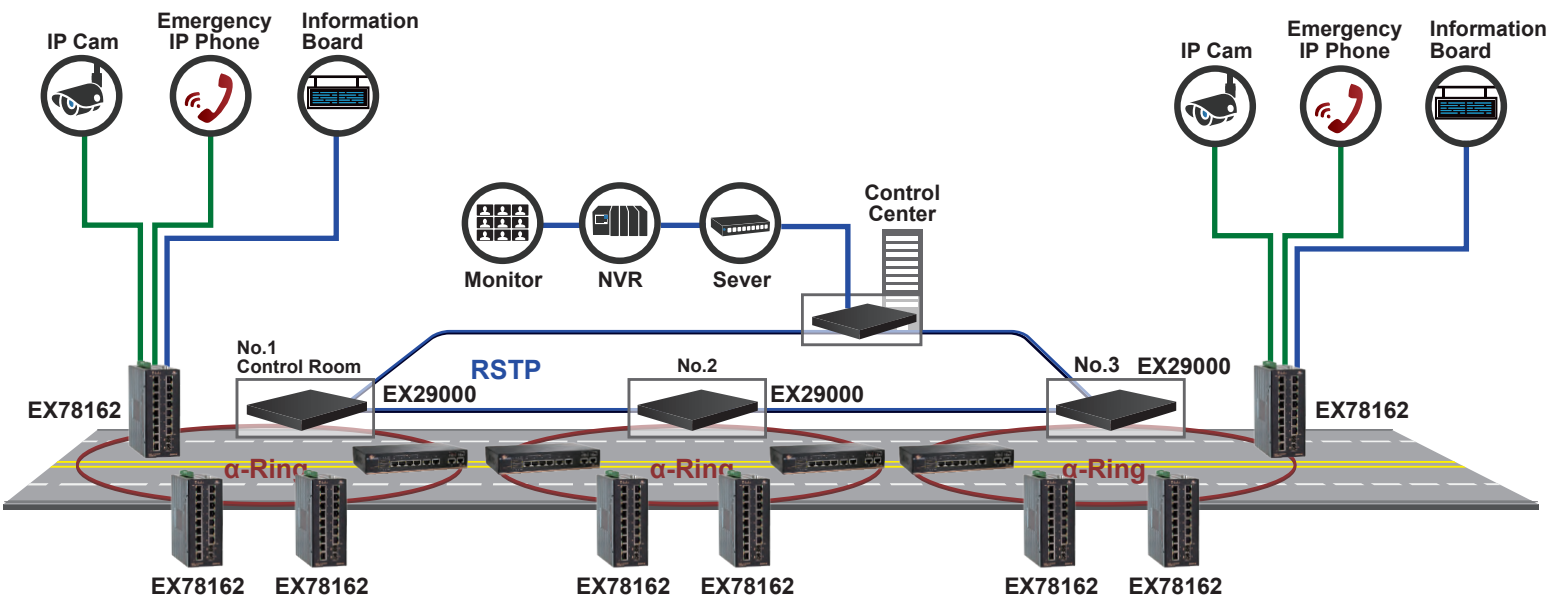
IP Cam
Emergency IP Phone
Information Board

IP Cam
Emergency IP Phone
Information Board

Control Center

Monitor
NVR
Sever

EX78162

No.1 Control Room

RSTP

EX29000

No.2

EX29000

No.3
EX29000

EX78162

α-Ring
α-Ring
α-Ring

EX78162
EX78162
EX78162
EX78162
EX78162
EX78162